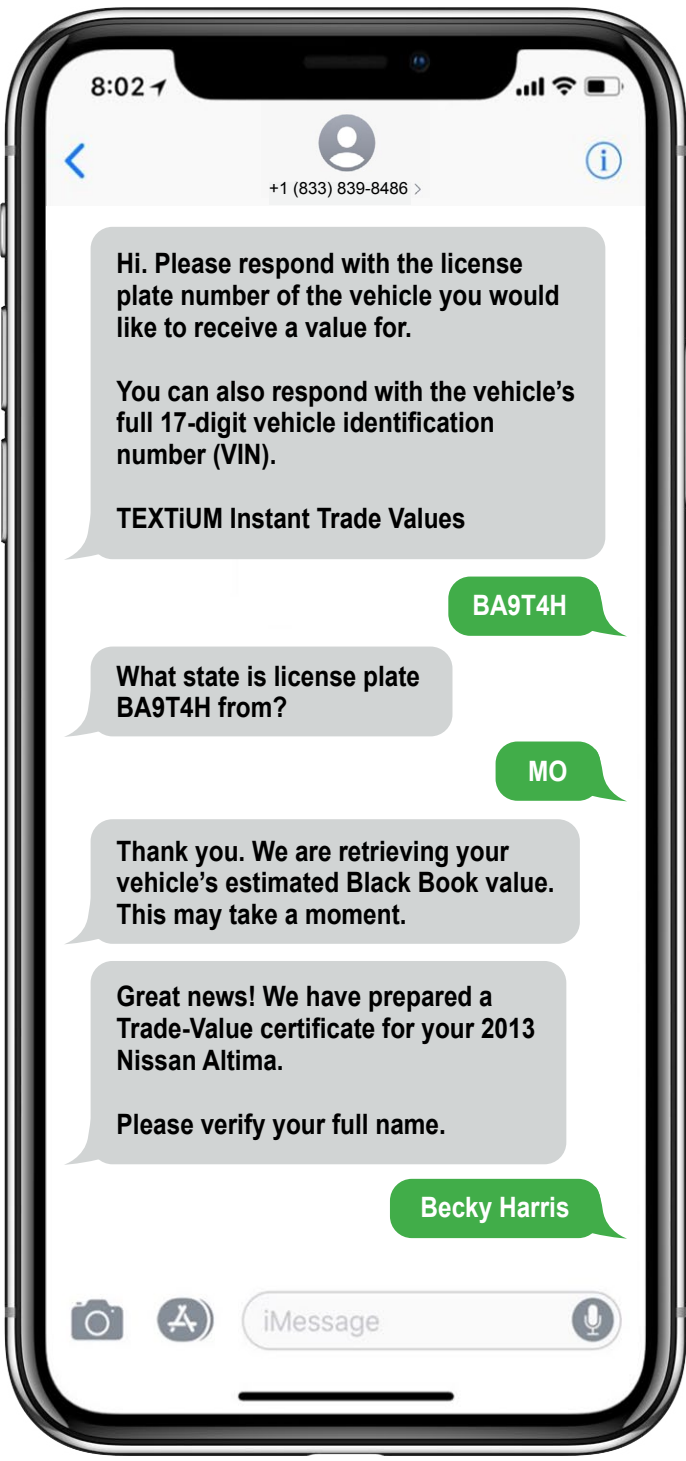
8:02

+1 (833) 839-8486 >

Hi. Please respond with the license plate number of the vehicle you would like to receive a value for.

You can also respond with the vehicle's full 17-digit vehicle identification number (VIN).

TEXTiUM Instant Trade Values

BA9T4H

What state is license plate BA9T4H from?

MO

Thank you. We are retrieving your vehicle's estimated Black Book value. This may take a moment.

Great news! We have prepared a Trade-Value certificate for your 2013 Nissan Altima.

Please verify your full name.

Becky Harris

iMessage